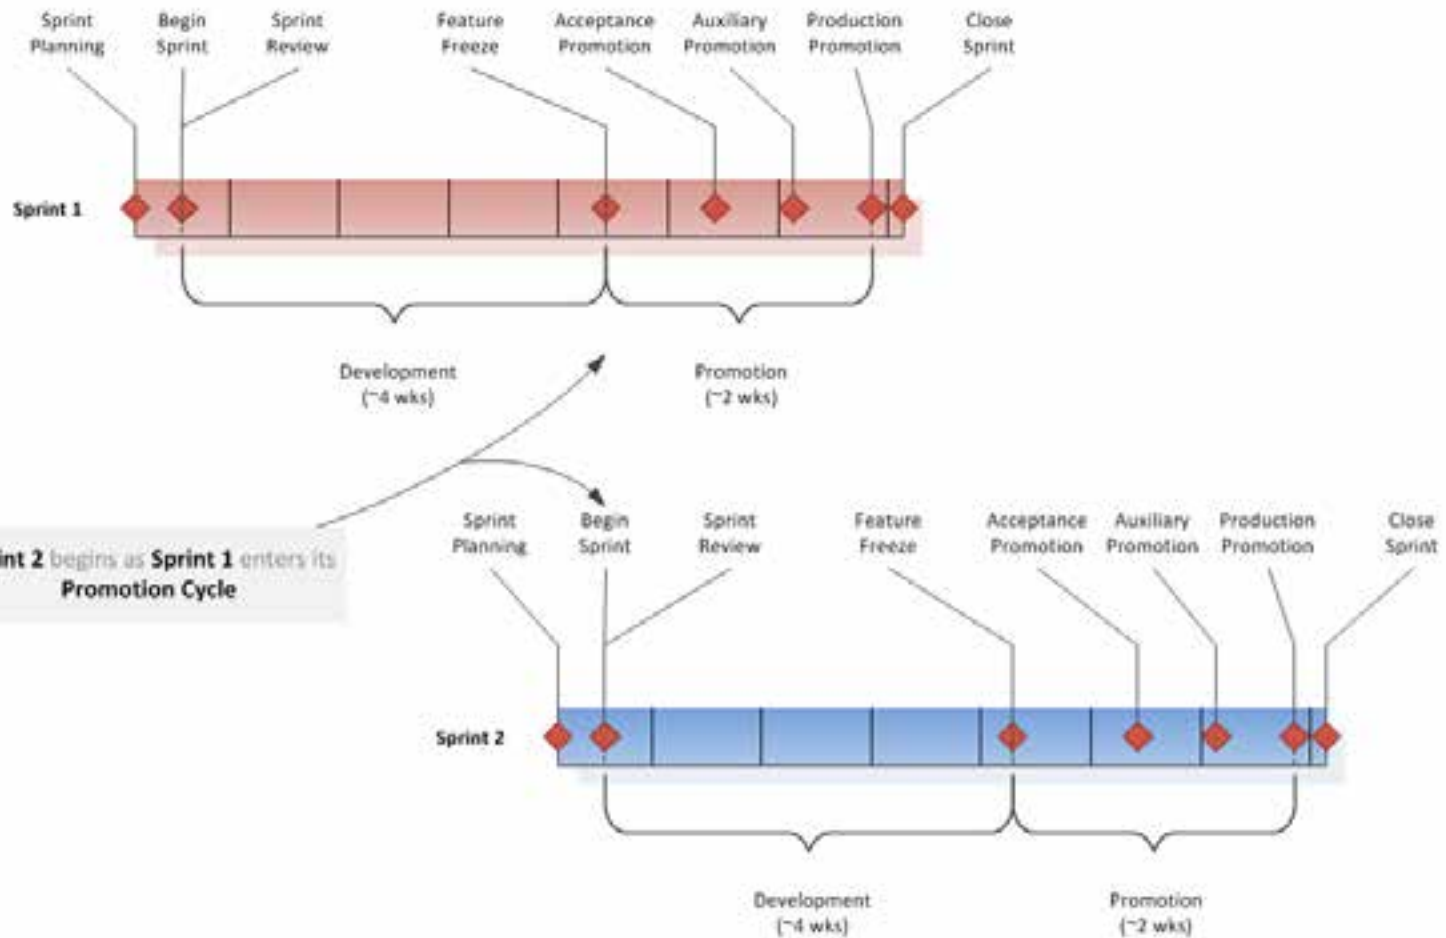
Sprint Planning

Begin Sprint

Sprint Review

Feature Freeze

Acceptance Promotion

Auxiliary Promotion

Production Promotion

Close Sprint

Sprint 1

Development (~4 wks)

Promotion (~2 wks)

int 2 begins as Sprint 1 enters its Promotion Cycle

Sprint Planning

Begin Sprint

Sprint Review

Feature Freeze

Acceptance Promotion

Auxiliary Promotion

Production Promotion

Close Sprint

Sprint 2

Development (~4 wks)

Promotion (~2 wks)